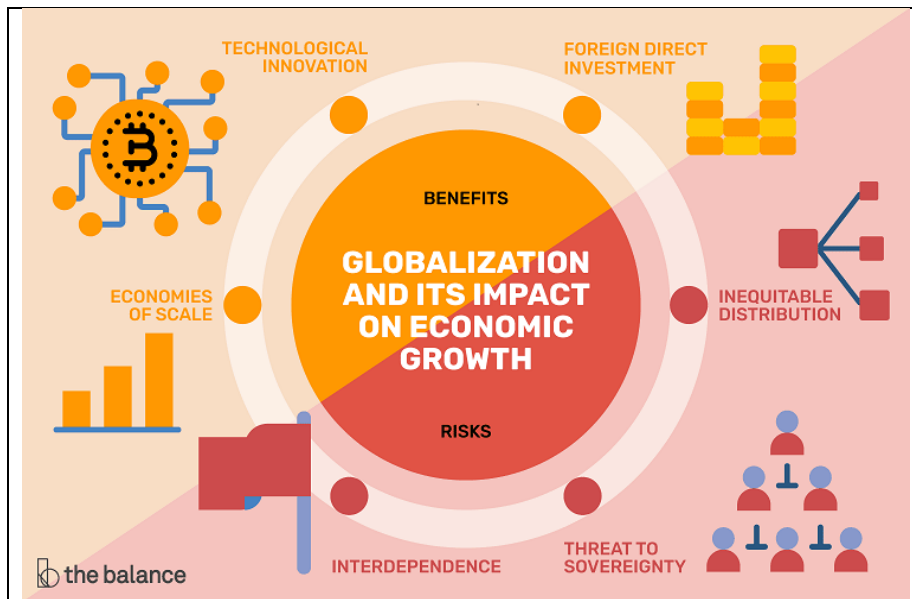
TECHNOLOGICAL INNOVATION

FOREIGN DIRECT INVESTMENT

BENEFITS

GLOBALIZATION AND ITS IMPACT ON ECONOMIC GROWTH

ECONOMIES OF SCALE

INEQUITABLE DISTRIBUTION

RISKS

INTERDEPENDENCE

THREAT TO SOVEREIGNTY

the balance